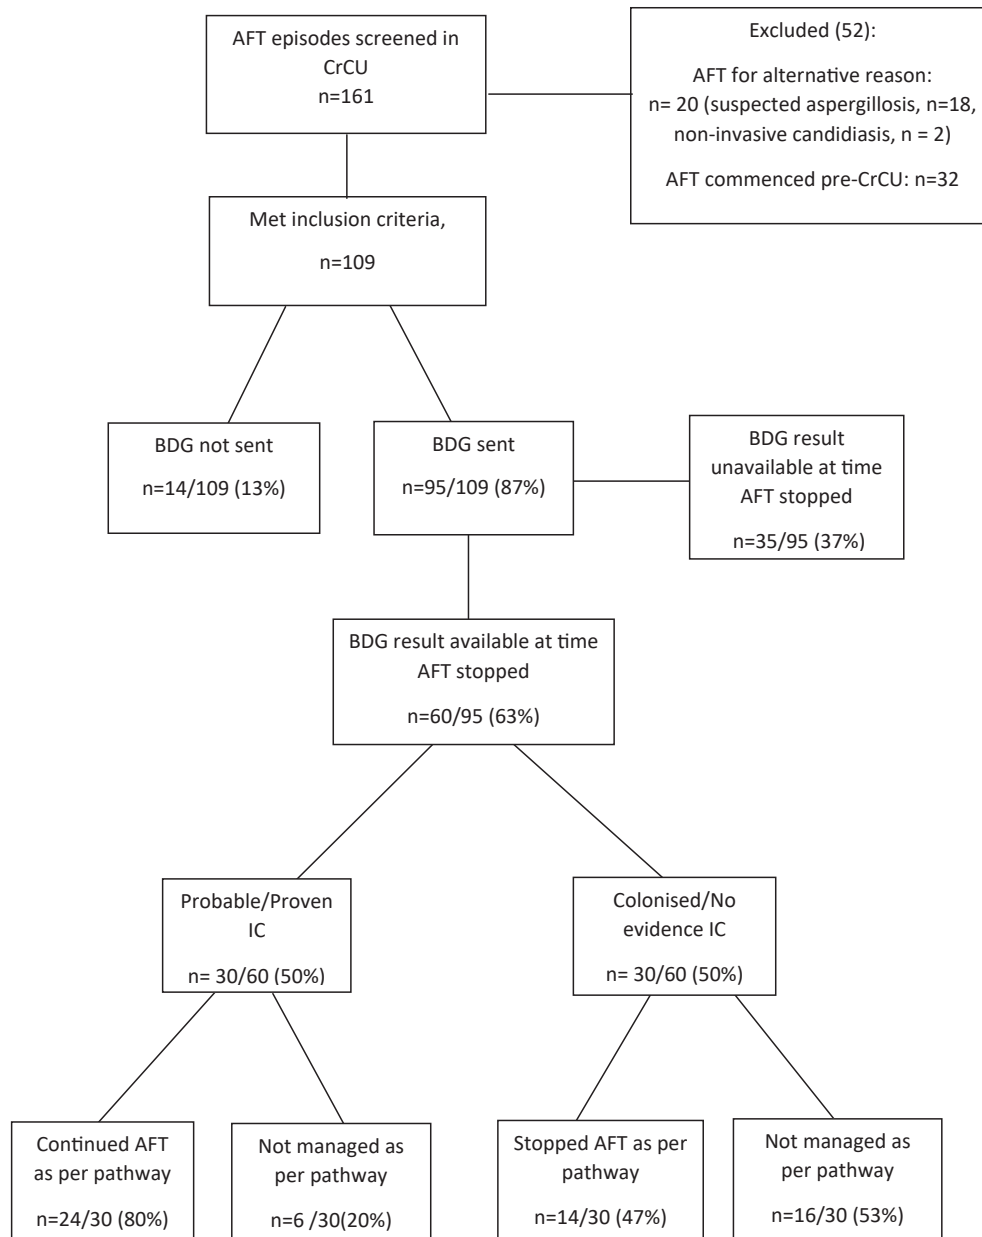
AFT episodes screened in CrCU
n=161

Excluded (52):

AFT for alternative reason:
n= 20 (suspected aspergillosis, n=18, non-invasive candidiasis, n = 2)

AFT commenced pre-CrCU: n=32

Met inclusion criteria,

n=109

BDG not sent

n=14/109 (13%)

BDG sent

n=95/109 (87%)

BDG result unavailable at time AFT stopped

n=35/95 (37%)

BDG result available at time AFT stopped

n=60/95 (63%)

Probable/Proven IC

n= 30/60 (50%)

Colonised/No evidence IC

n= 30/60 (50%)

Continued AFT as per pathway

n=24/30 (80%)

Not managed as per pathway

n=6 /30(20%)

Stopped AFT as per pathway

n=14/30 (47%)

Not managed as per pathway

n=16/30 (53%)